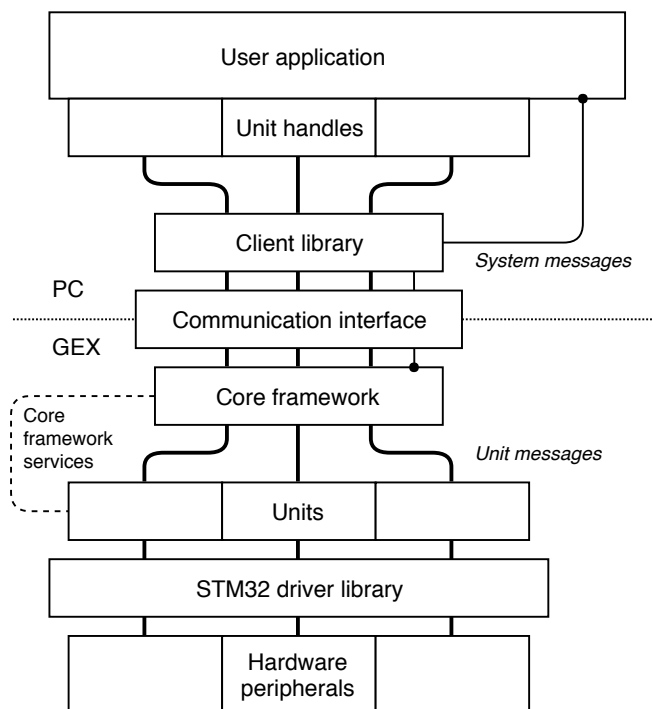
User application

Unit handles

Client library

System messages

PC

Communication interface

GEX

Core framework

Core framework services

Unit messages

Units

STM32 driver library

Hardware peripherals